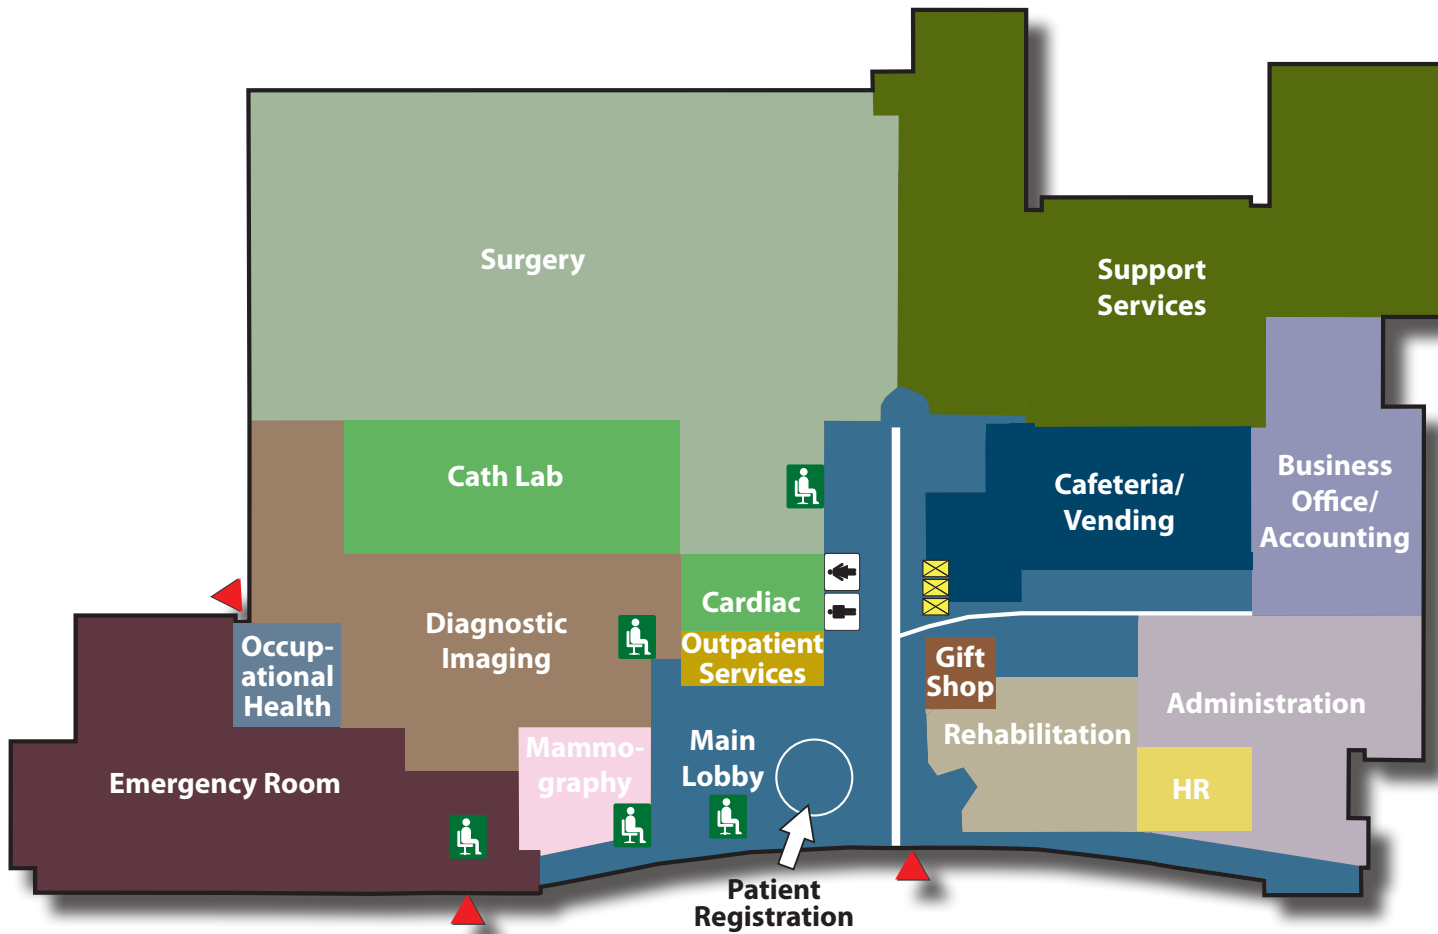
Surgery

Support Services

Cath Lab

Business Office/ Accounting

Cafeteria/ Vending

Cardiac

Diagnostic Imaging

Outpatient Services

Occupational Health

Gift Shop

Administration

Rehabilitation

Mammography

Main Lobby

Emergency Room

HR

Patient Registration